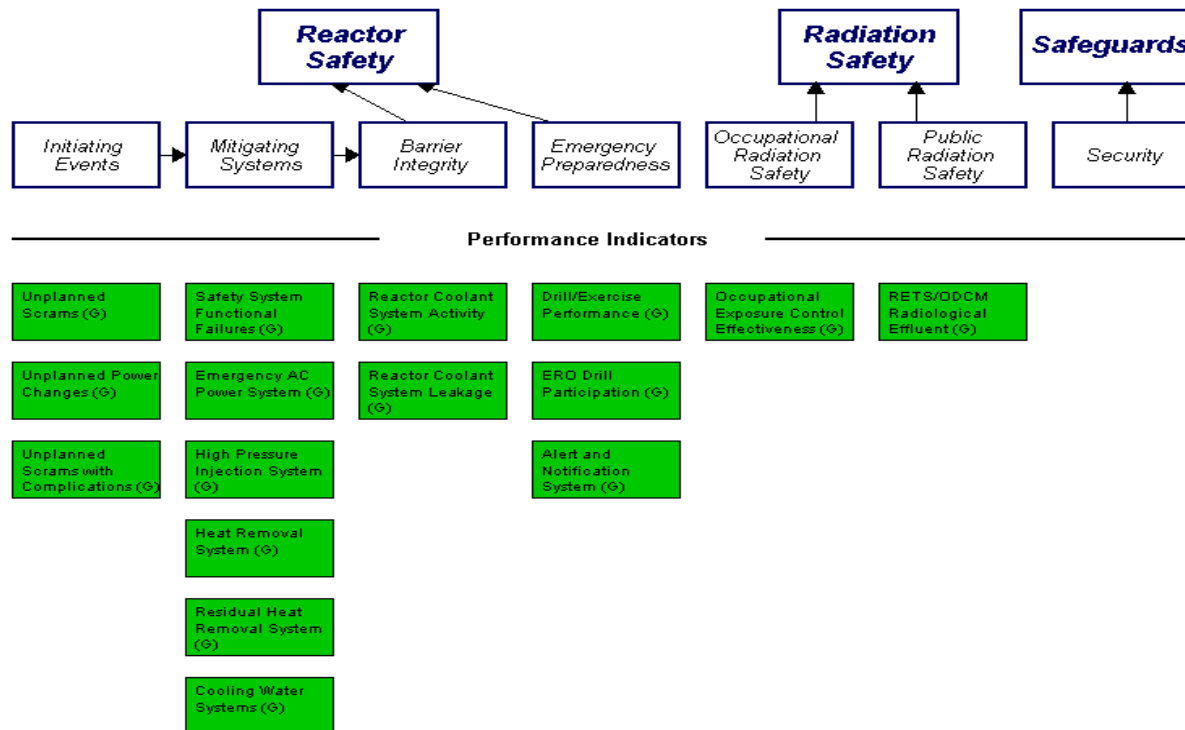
Reactor Safety

Radiation Safety

Safeguards

Initiating Events

Mitigating Systems

Barrier Integrity

Emergency Preparedness

Occupational Radiation Safety

Public Radiation Safety

Security

Performance Indicators

Unplanned Scrams (G)

Unplanned Power Changes (G)

Unplanned Scrams with Complications (G)

Safety System Functional Failures (G)

Emergency AC Power System (G)

High Pressure Injection System (G)

Heat Removal System (G)

Residual Heat Removal System (G)

Cooling Water Systems (G)

Reactor Coolant System Activity (G)

Reactor Coolant System Leakage (G)

Drill/Exercise Performance (G)

ERO Drill Participation (G)

Alert and Notification System (G)

Occupational Exposure Control Effectiveness (G)

RETS/ODCM Radiological Effluent (G)